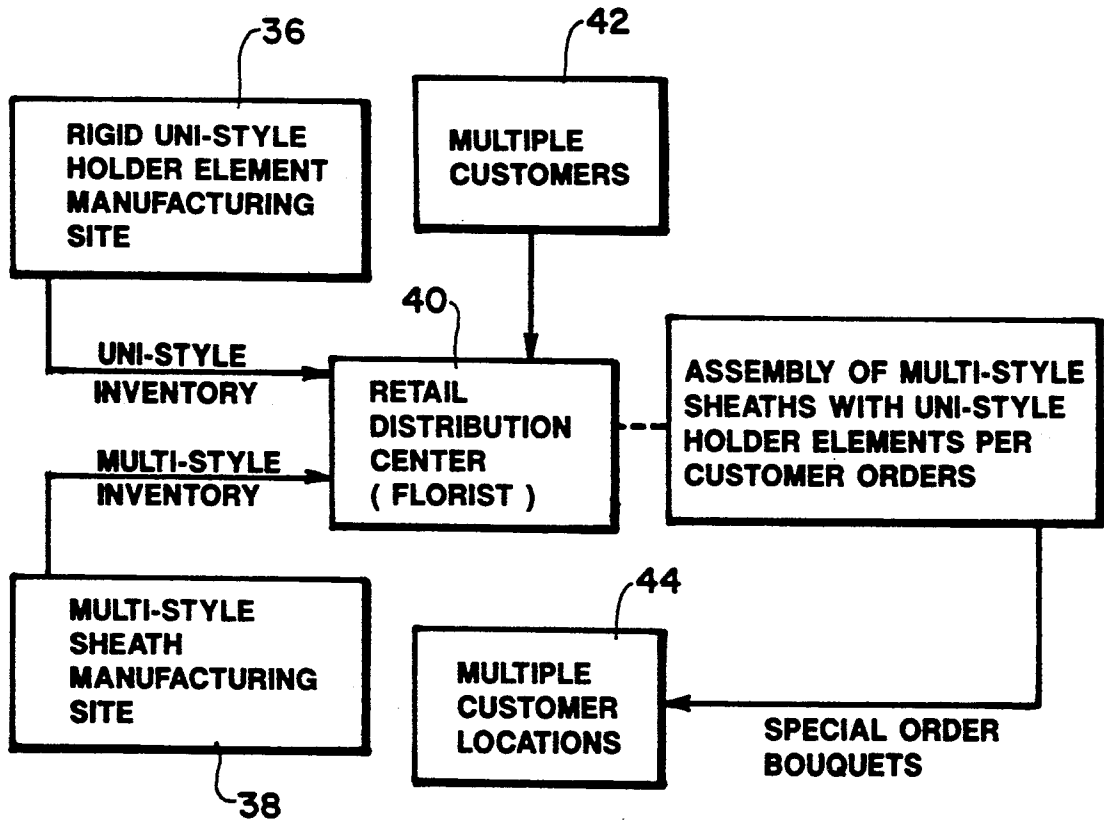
36

RIGID UNI-STYLE HOLDER ELEMENT MANUFACTURING SITE

42

MULTIPLE CUSTOMERS

40

UNI-STYLE INVENTORY

RETAIL DISTRIBUTION CENTER ( FLORIST )

ASSEMBLY OF MULTI-STYLE SHEATHS WITH UNI-STYLE HOLDER ELEMENTS PER CUSTOMER ORDERS

MULTI-STYLE INVENTORY

MULTI-STYLE SHEATH MANUFACTURING SITE

44

MULTIPLE CUSTOMER LOCATIONS

SPECIAL ORDER BOUQUETS

38